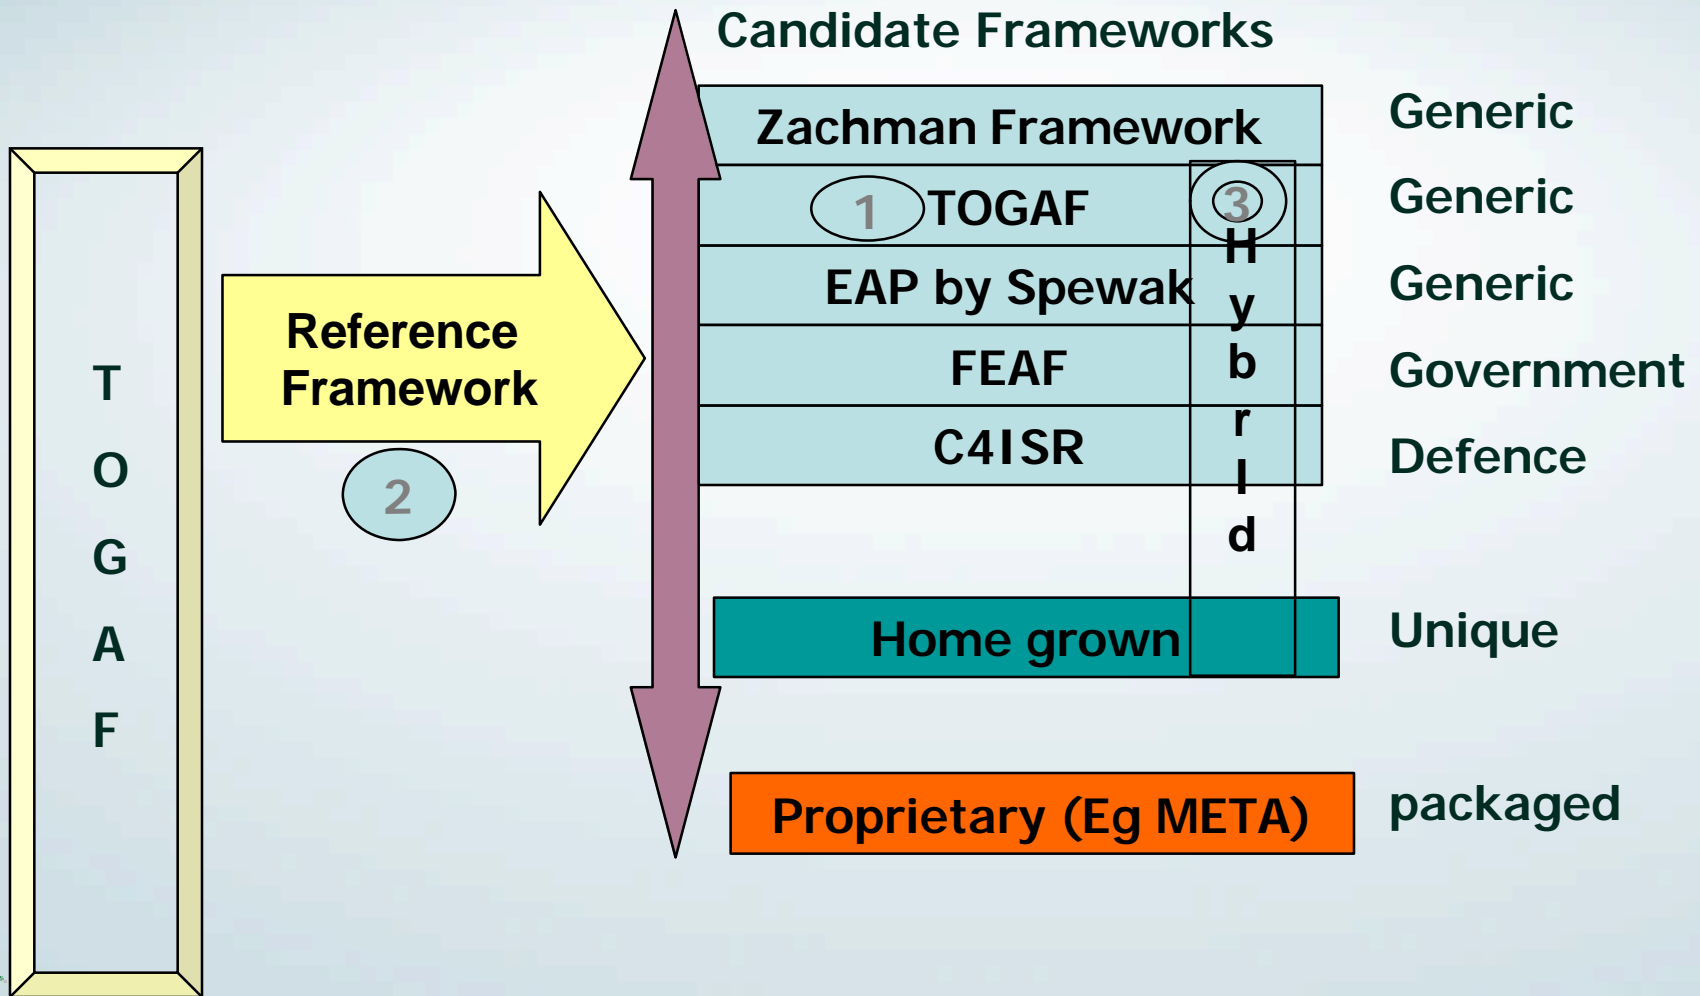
T
O
G
A
F

Reference Framework

2

Candidate Frameworks

Zachman Framework

1 TOGAF

3

EAP by Spewak

FEAF

C4ISR

H
y
b
r
I
d

Home grown

Proprietary (Eg META)

Generic

Generic

Generic

Government

Defence

Unique

packaged